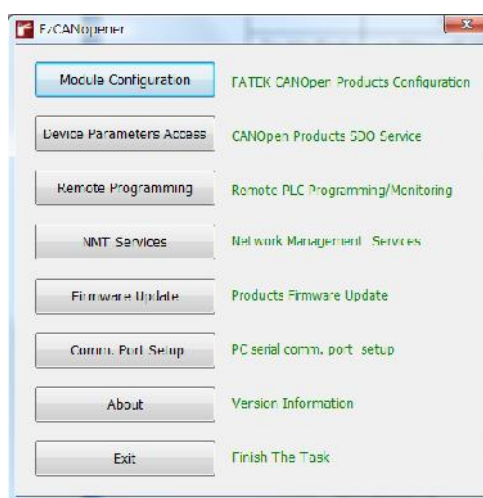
FvCANopener

Module Configuration
FATEK CANOpen Products Configuration

Device Parameters Access
CANOpen Products SDO Service

Remote Programming
Remote PLC Programming/Monitoring

NMT Services
Network Management Services

Firmware Update
Products Firmware Update

Comm. Port Setup
PC serial comm. port setup

About
Version Information

Exit
Finish The Task